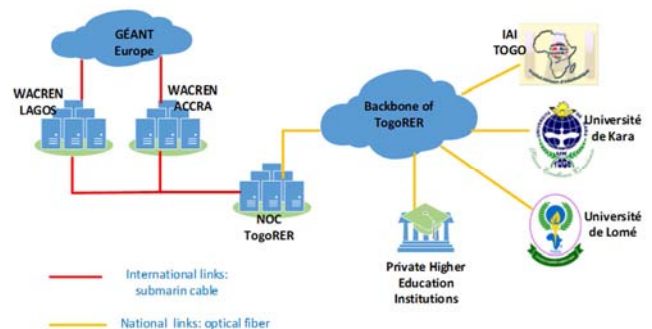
GÉANT Europe

WACREN LAGOS

WACREN ACCRA

IAI TOGO

Backbone of TogoRER

Université de Kara

NOC TogoRER

Université de Lomé

Private Higher Education Institutions

International links: submarin cable

National links: optical fiber